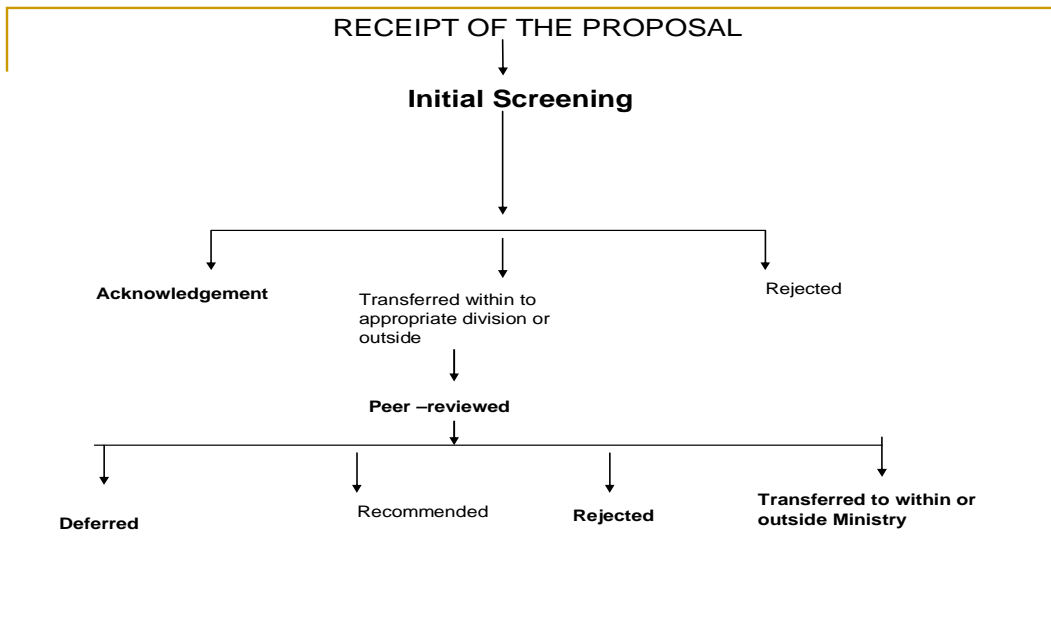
RECEIPT OF THE PROPOSAL

Initial Screening

Acknowledgement

Transferred within to appropriate division or outside

Rejected

Peer –reviewed

Deferred

Recommended

Rejected

Transferred to within or outside Ministry